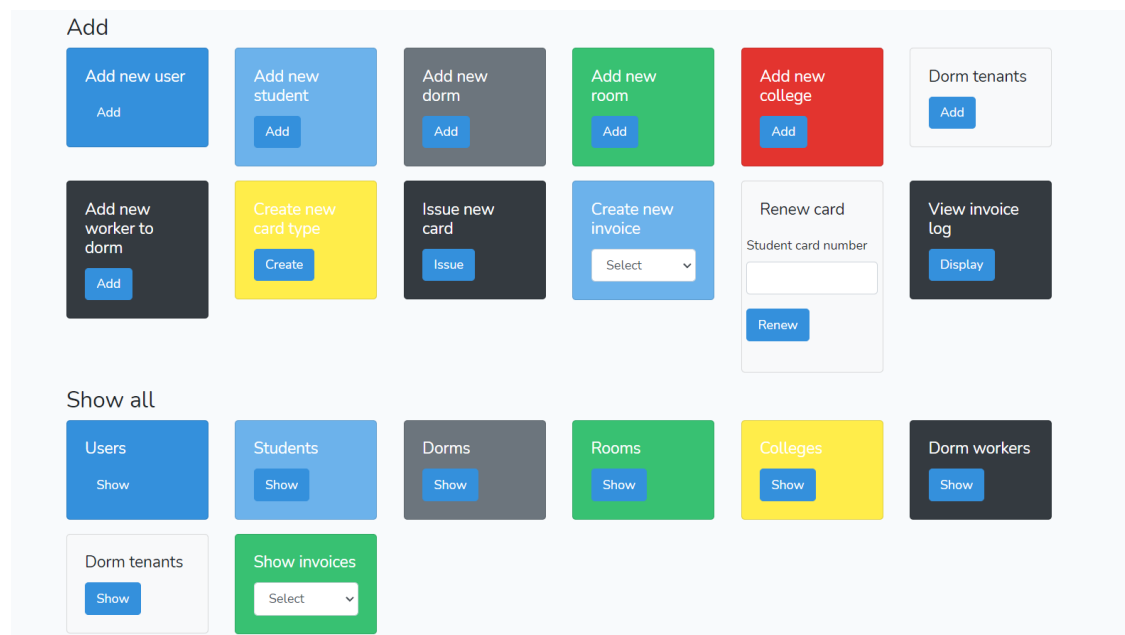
Add

Add new user
Add

Add new student
Add

Add new dorm
Add

Add new room
Add

Add new college
Add

Dorm tenants
Add

Add new worker to dorm
Add

Create new card type
Create

Issue new card
Issue

Create new invoice
Select

Renew card
Student card number
Renew

View invoice log
Display

Show all

Users
Show

Students
Show

Dorms
Show

Rooms
Show

Colleges
Show

Dorm workers
Show

Dorm tenants
Show

Show invoices
Select